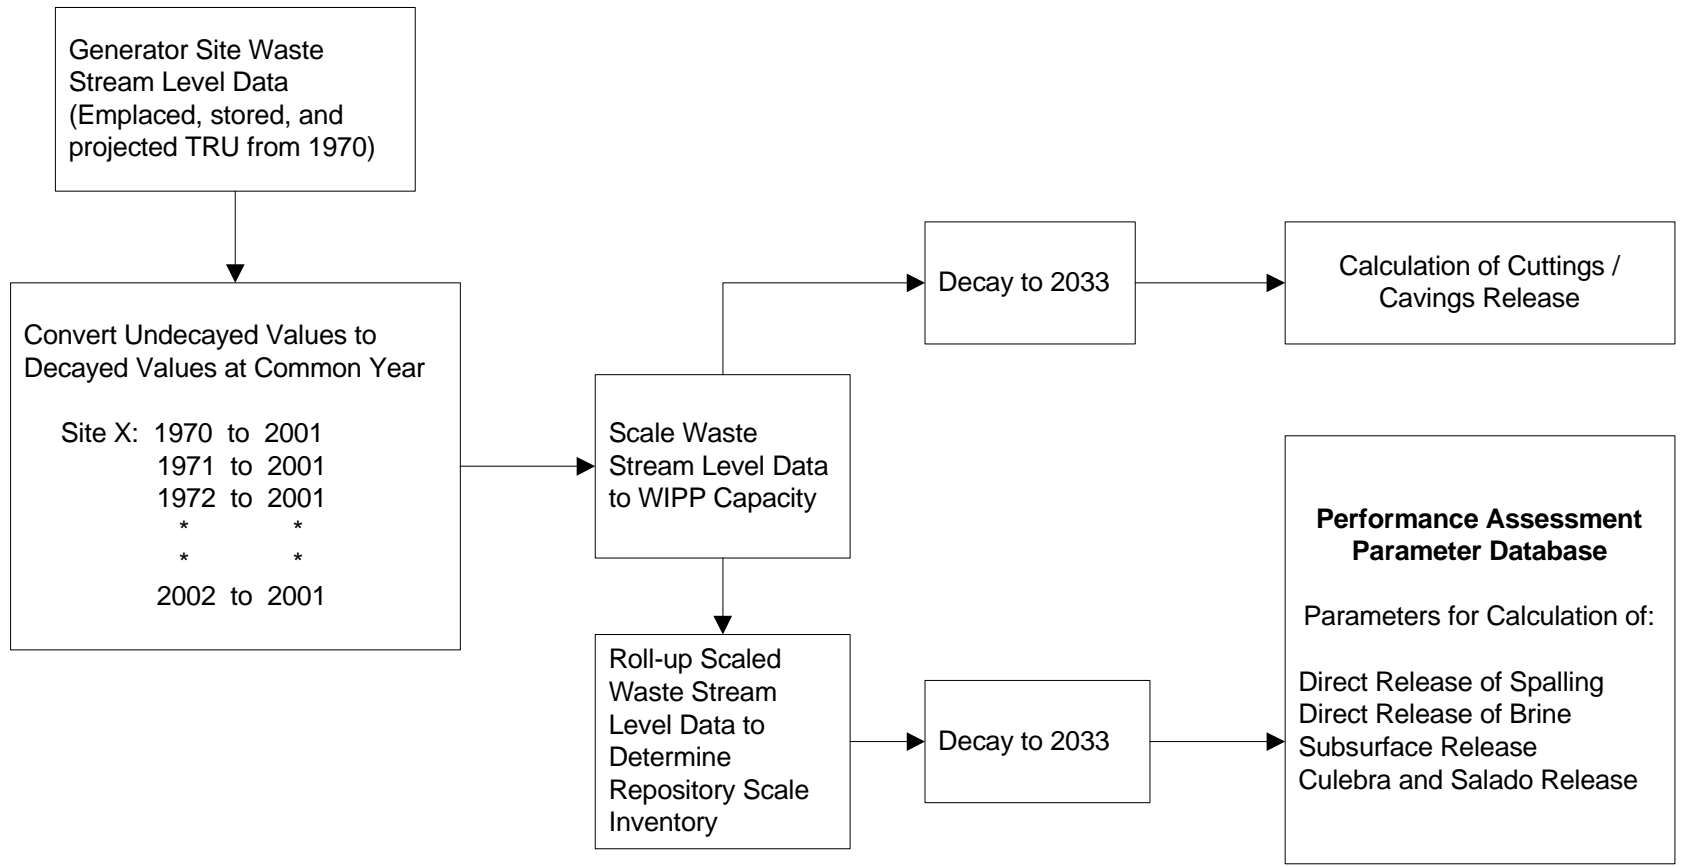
Generator Site Waste Stream Level Data (Emplaced, stored, and projected TRU from 1970)

Convert Undecayed Values to Decayed Values at Common Year

Site X: 1970 to 2001
1971 to 2001
1972 to 2001
* *
* *
2002 to 2001

Scale Waste Stream Level Data to WIPP Capacity

Decay to 2033

Calculation of Cuttings / Cavings Release

Roll-up Scaled Waste Stream Level Data to Determine Repository Scale Inventory

Decay to 2033

**Performance Assessment Parameter Database**

Parameters for Calculation of:

Direct Release of Spalling
Direct Release of Brine
Subsurface Release
Culebra and Salado Release